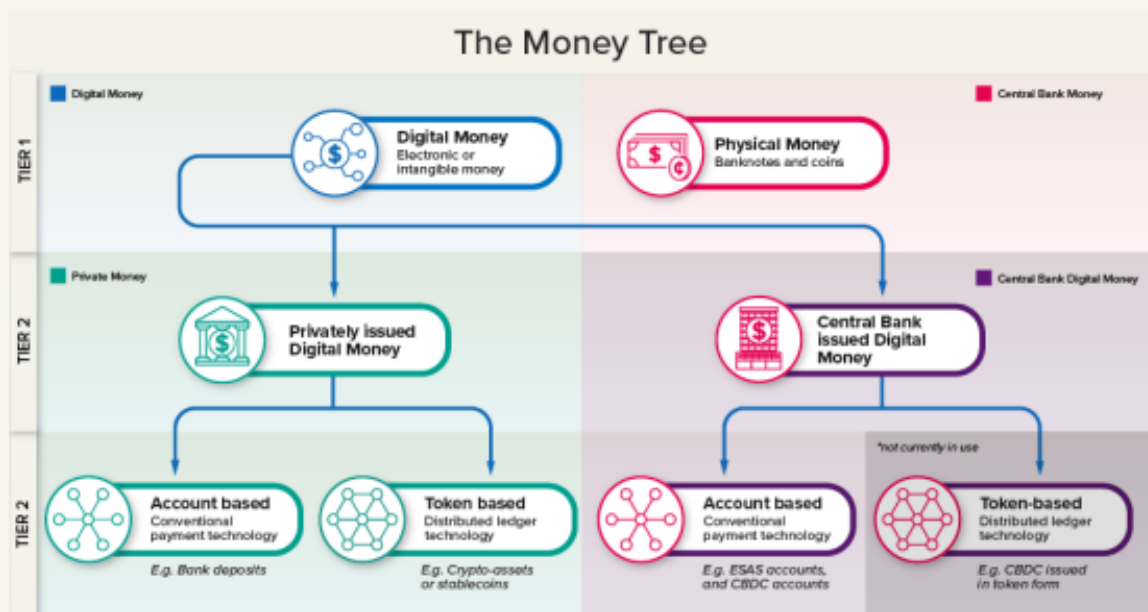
The Money Tree

Digital Money

Central Bank Money

TIER 1

Digital Money
Electronic or intangible money

Physical Money
Banknotes and coins

Private Money

Central Bank Digital Money

TIER 2

Privately issued Digital Money

Central Bank issued Digital Money

*not currently in use

TIER 2

Account based
Conventional payment technology

E.g. Bank deposits

Token based
Distributed ledger technology

E.g. Crypto-assets or stablecoins

Account based
Conventional payment technology

E.g. ESAS accounts, and CBDC accounts

Token-based
Distributed ledger technology

E.g. CBDC issued in token form